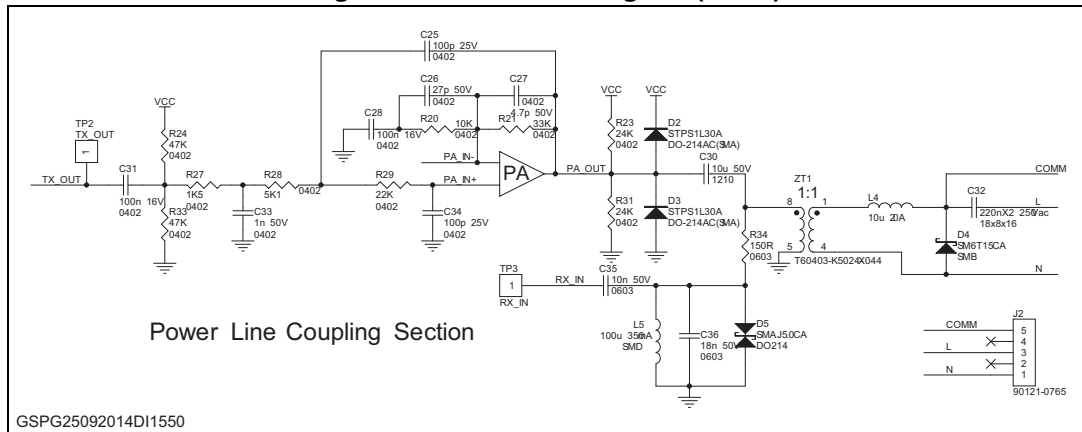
C25
100p 25V
0402

C26
27p 50V
0402

C27
0402
4.7p 50V

C28
100n 16V
0402

R20
10K
0402

R21
33K
0402

VCC

R24
47K
0402

TP2
TX_OUT

TX_OUT

C31
100n 16V
0402

R27
1K5
0402

R33
47K
0402

C33
1n 50V
0402

R28
5K1
0402

R29
22K
0402

PA_IN-
PA_IN+

PA

PA_OUT

C34
100p 25V
0402

VCC

R23
24K
0402

VCC

D2
STPS1L30A
DO-214AC(SMA)

C30
10u 50V
1210

R31
24K
0402

D3
STPS1L30A
DO-214AC(SMA)

ZT1
1:1
8
1
5
4
T60403-K5024X044

R34
150R
0603

L4
10u 20A

COMM

C32
220nX2 250Vac
18x8x16

L

D4
SM6T15CA
SMB

N

TP3
1
RX_IN

RX_IN

C35
10n 50V
0603

L5
100u 350mA
SMD

C36
18n 50V
0603

D5
SMAJ50CA
DO214

Power Line Coupling Section

J2
COMM
L
N
5
4
3
2
1
90121-0765

GSPG25092014DI1550